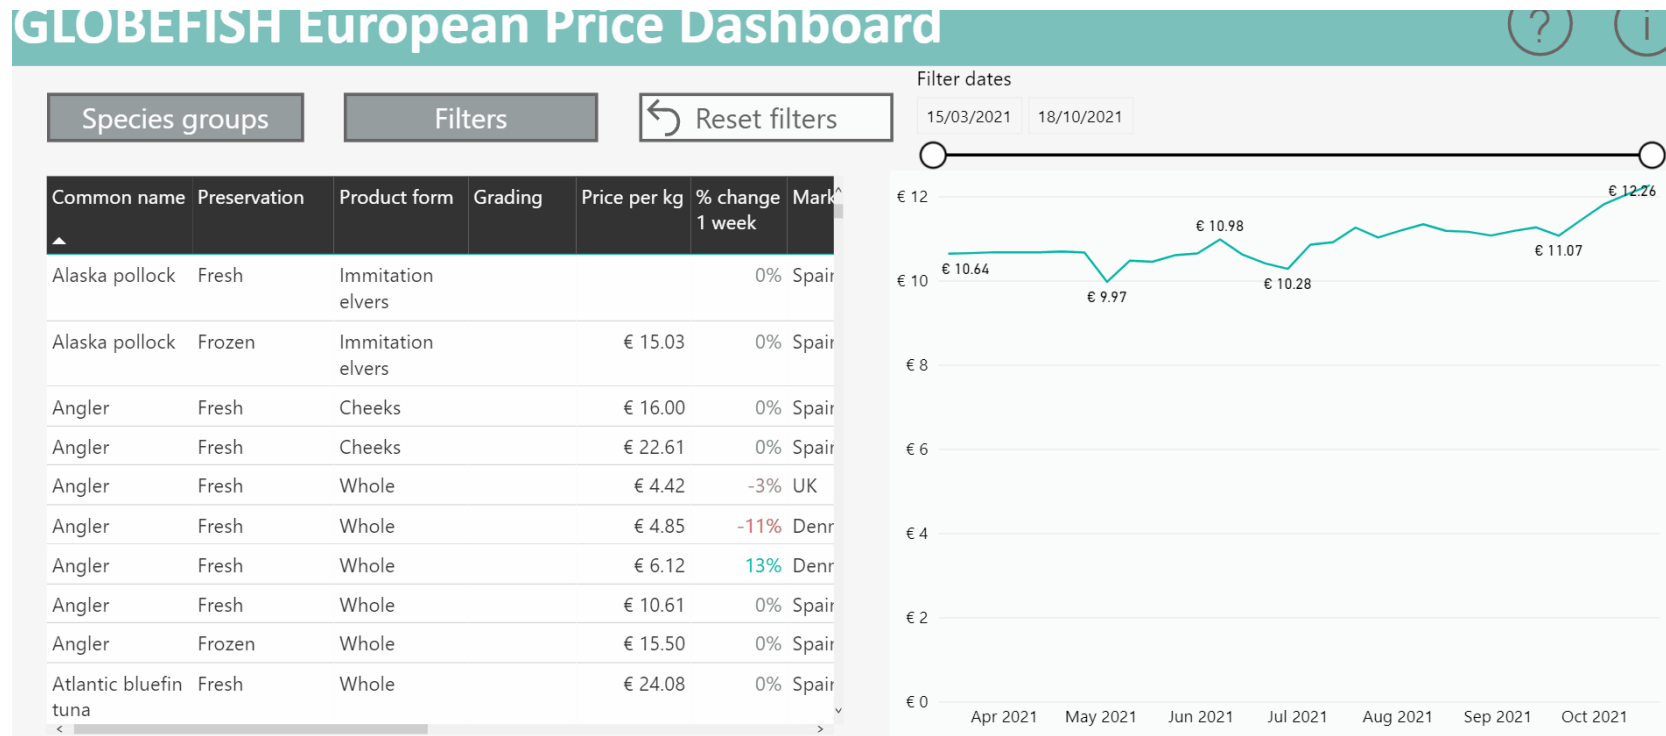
GLOBEFISH European Price Dashboard

?

i

Species groups

Filters

Reset filters

Filter dates

15/03/2021

18/10/2021

| Common name | Preservation | Product form | Grading | Price per kg | % change 1 week | Mark |
|---|---|---|---|---|---|---|
| Alaska pollock | Fresh | Immitation elvers | | | 0% | Spair |
| Alaska pollock | Frozen | Immitation elvers | | € 15.03 | 0% | Spair |
| Angler | Fresh | Cheeks | | € 16.00 | 0% | Spair |
| Angler | Fresh | Cheeks | | € 22.61 | 0% | Spair |
| Angler | Fresh | Whole | | € 4.42 | -3% | UK |
| Angler | Fresh | Whole | | € 4.85 | -11% | Denr |
| Angler | Fresh | Whole | | € 6.12 | 13% | Denr |
| Angler | Fresh | Whole | | € 10.61 | 0% | Spair |
| Angler | Frozen | Whole | | € 15.50 | 0% | Spair |
| Atlantic bluefin tuna | Fresh | Whole | | € 24.08 | 0% | Spair |

€ 12
€ 10
€ 8
€ 6
€ 4
€ 2
€ 0

€ 12.26
€ 10.98
€ 11.07
€ 10.64
€ 10.28
€ 9.97

Apr 2021 May 2021 Jun 2021 Jul 2021 Aug 2021 Sep 2021 Oct 2021